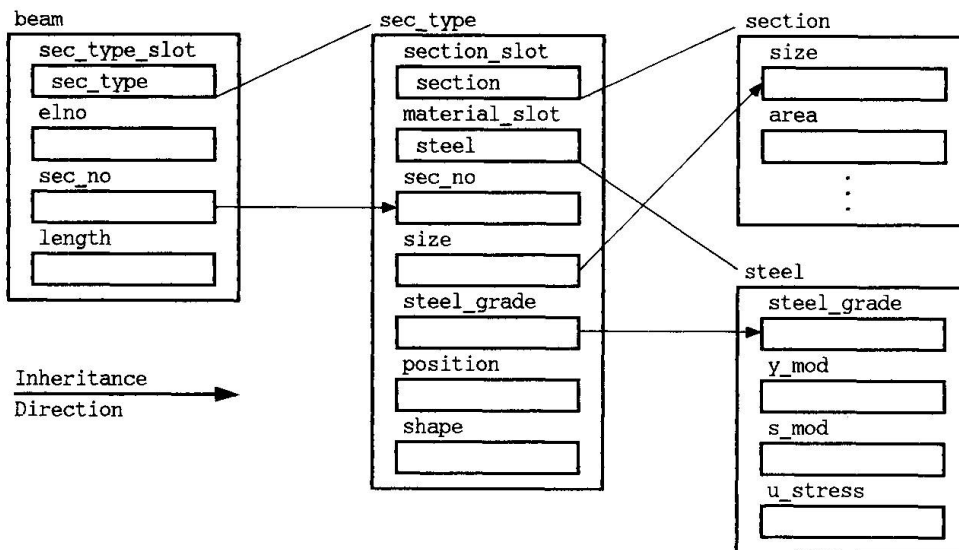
beam
sec_type_slot
sec_type
elno
sec_no
length

sec_type
section_slot
section
material_slot
steel
sec_no
size
steel_grade
position
shape

section
size
area
⋮

steel
steel_grade
y_mod
s_mod
u_stress

Inheritance
Direction